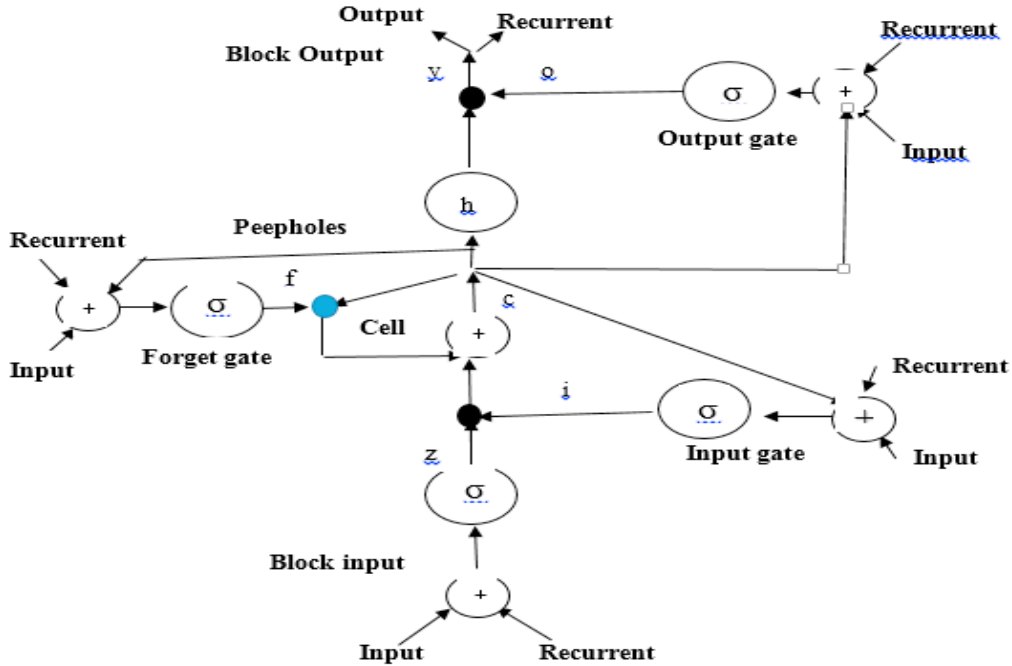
Output

Recurrent

Block Output

y

o

σ

+

Recurrent

Output gate

Input

h

Peepholes

Recurrent

+

σ

f

c

Cell

+

Input

Forget gate

Recurrent

i

σ

+

z

Input gate

Input

σ

Block input

+

Input

Recurrent